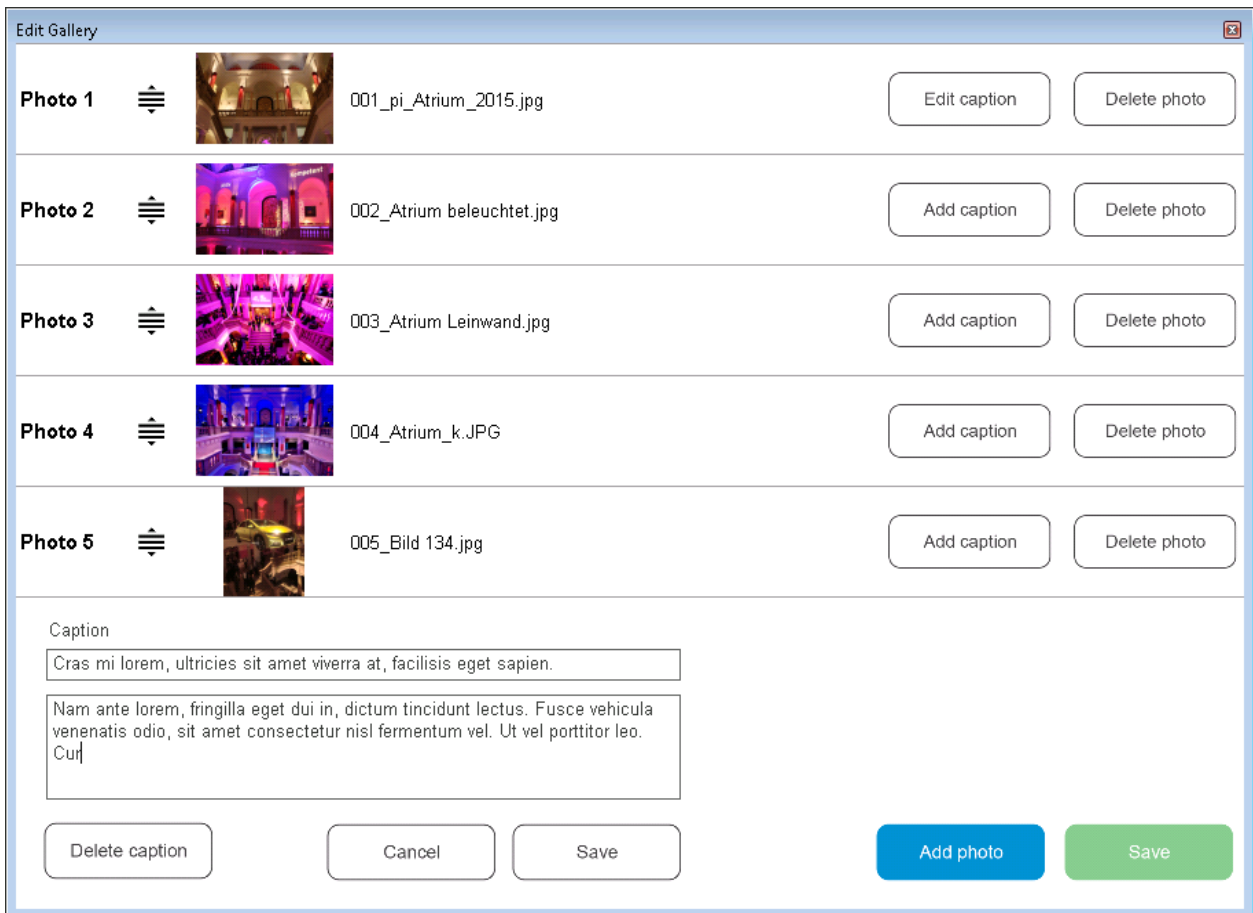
Edit Gallery

Photo 1 001_pi_Atrium_2015.jpg Edit caption Delete photo

Photo 2 002_Atrium beleuchtet.jpg Add caption Delete photo

Photo 3 003_Atrium Leinwand.jpg Add caption Delete photo

Photo 4 004_Atrium_k.JPG Add caption Delete photo

Photo 5 005_Bild 134.jpg Add caption Delete photo

Caption

Cras mi lorem, ultricies sit amet viverra at, facilisis eget sapien.

Nam ante lorem, fringilla eget dui in, dictum tincidunt lectus. Fusce vehicula venenatis odio, sit amet consectetur nisl fermentum vel. Ut vel porttitor leo. Cur

Delete caption Cancel Save Add photo Save